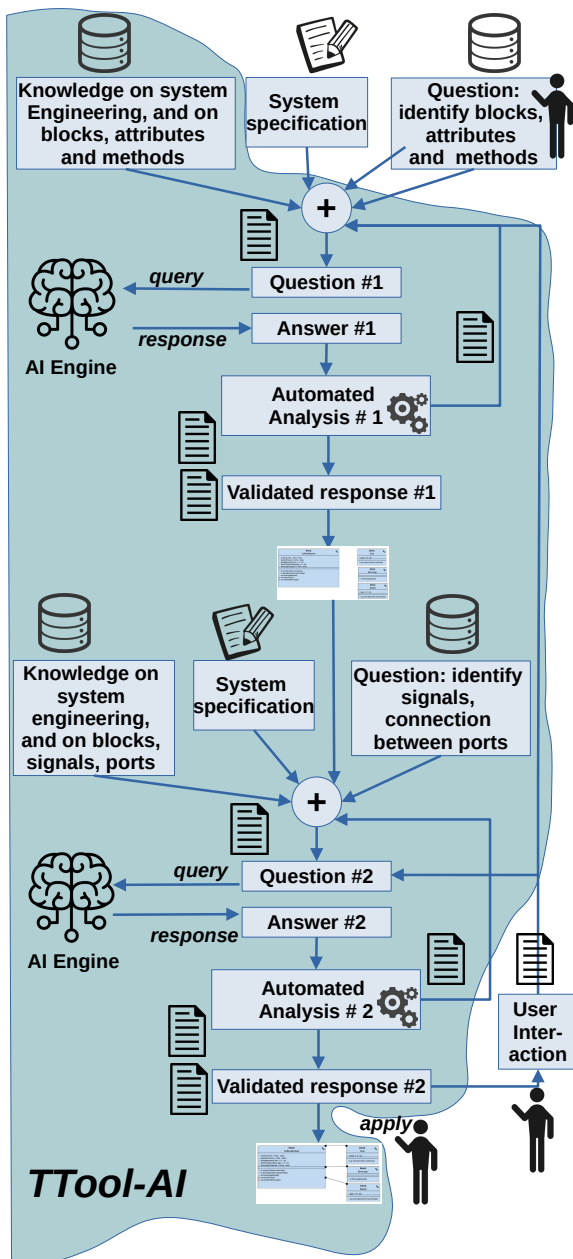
Knowledge on system Engineering, and on blocks, attributes and methods

System specification

Question: identify blocks, attributes and methods

+

query

Question #1

AI Engine

response

Answer #1

Automated Analysis # 1

Validated response #1

Knowledge on system engineering, and on blocks, signals, ports

System specification

Question: identify signals, connection between ports

+

query

Question #2

AI Engine

response

Answer #2

Automated Analysis # 2

User Interaction

Validated response #2

apply

TTool-AI